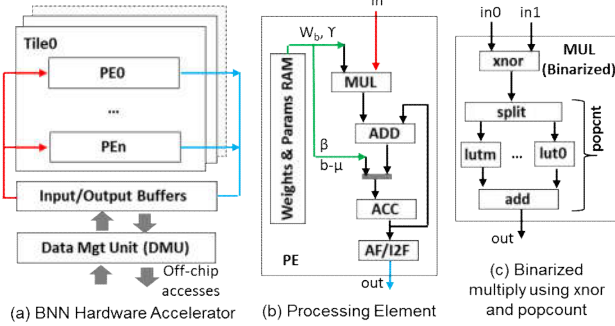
Tile0

PE0

...

PEn

Input/Output Buffers

Data Mgt Unit (DMU)

Off-chip accesses

(a) BNN Hardware Accelerator

in

$W_b$, $\Upsilon$

Weights & Params RAM

MUL

ADD

$\beta$

b-$\mu$

ACC

AF/I2F

PE

out

(b) Processing Element

in0

in1

xnor

MUL (Binarized)

split

lutm

...

lut0

popcnt

add

out

(c) Binarized multiply using xnor and popcount